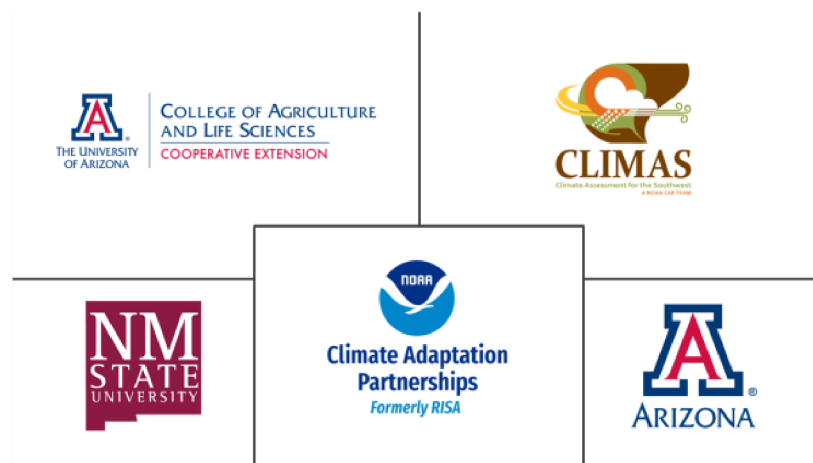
THE UNIVERSITY OF ARIZONA

COLLEGE OF AGRICULTURE AND LIFE SCIENCES
COOPERATIVE EXTENSION

CLIMAS
Climate Assessment for the Southwest
A NOAA CAP TEAM

NM STATE UNIVERSITY

NOAA
Climate Adaptation Partnerships
Formerly RISA

A
ARIZONA